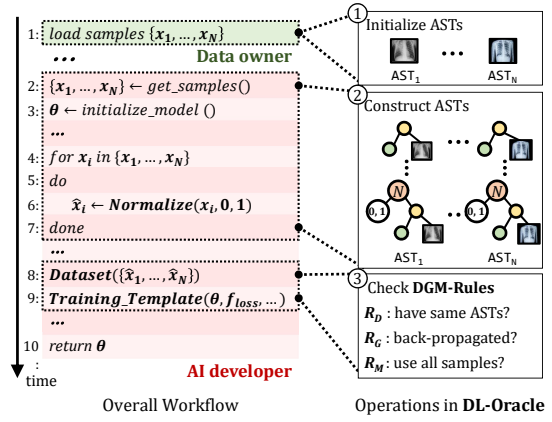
1: load samples $\{\boldsymbol{x_1}, \ldots, \boldsymbol{x_N}\}$

...

Data owner

2: $\{\boldsymbol{x_1}, \ldots, \boldsymbol{x_N}\} \leftarrow get\_samples()$

3: $\boldsymbol{\theta} \leftarrow initialize\_model\ ()$

...

4: for $\boldsymbol{x_i}$ in $\{\boldsymbol{x_1}, \ldots, \boldsymbol{x_N}\}$

5: do

6: $\widehat{\boldsymbol{x}}_i \leftarrow \boldsymbol{Normalize}(\boldsymbol{x_i}, \boldsymbol{0}, \boldsymbol{1})$

7: done

...

8: $\boldsymbol{Dataset}(\{\widehat{\boldsymbol{x}}_1, \ldots, \widehat{\boldsymbol{x}}_N\})$

9: $\boldsymbol{Training\_Template}(\boldsymbol{\theta}, \boldsymbol{f_{loss}}, \ldots)$

...

10: return $\boldsymbol{\theta}$

time

AI developer

Overall Workflow

1 Initialize ASTs

$AST_1$ ... $AST_N$

2 Construct ASTs

N 0, 1 $AST_1$ ... N 0, 1 $AST_N$

3 Check DGM-Rules

$\boldsymbol{R_D}$ : have same ASTs?

$\boldsymbol{R_G}$ : back-propagated?

$\boldsymbol{R_M}$ : use all samples?

Operations in DL-Oracle